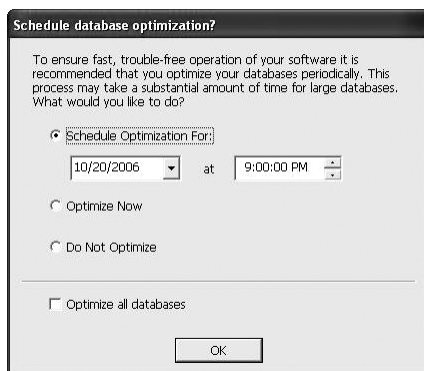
Schedule database optimization?

To ensure fast, trouble-free operation of your software it is recommended that you optimize your databases periodically. This process may take a substantial amount of time for large databases. What would you like to do?

Schedule Optimization For:

10/20/2006 at 9:00:00 PM

Optimize Now

Do Not Optimize

Optimize all databases

OK